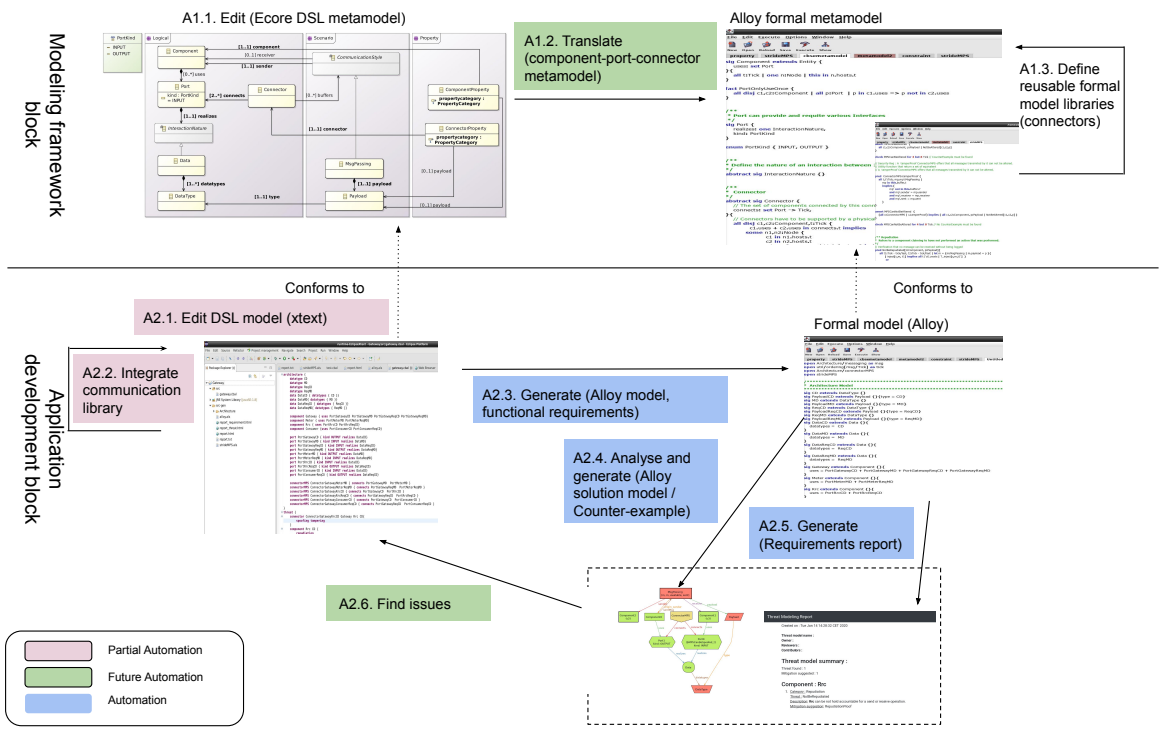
Modeling framework block

A1.1. Edit (Ecore DSL metamodel)

PortKind
INPUT
OUTPUT

Logical
Scenario
Property

Component
[1..1] component
[0..1] receiver
[1..1] sender
CommunicationStyle
[0..*] uses
Port
kind : PortKind = INPUT
[2..*] connects
Connector
[0..*] buffers
[1..1] realizes
InteractionNature
ComponentProperty
propertycategory : PropertyCategory
ConnectorProperty
propertycategory : PropertyCategory
[1..1] connector
Data
MsgPassing
[1..*] datatypes
[1..1] payload
[0..1] payload
DataType
[1..1] type
Payload
[0..1] payload

A1.2. Translate (component-port-connector metamodel)

Alloy formal metamodel

A1.3. Define reusable formal model libraries (connectors)

sig Component extends Entity {
uses set Port
}{
all t:Tick | one n:Node | this in n.host.t
}

fact PortOnlyUseOnce {
all disj c1,c2:Component | all p:Port | p in c1.uses => p not in c2.uses
}

/**
* Port can provide and require various interfaces
*/
sig Port {
realizes one InteractionNature,
kinds PortKind
}

enum PortKind { INPUT, OUTPUT }

/**
* Define the nature of an interaction between
*/
abstract sig InteractionNature {}

/**
* Connector
*/
abstract sig Connector {
// The set of components connected by this conn
connector set Port -> Tick,
// Connections have to be supported by a physical
}{
all disj c1,c2:Component,t:Tick {
c1.uses + c2.uses in connects.t implies
some n1,n2:Node {
c1 in n1.host.t
c2 in n2.host.t

Conforms to

Conforms to

Application development block

A2.1. Edit DSL model (xtext)

A2.2. Integrate communication library

Formal model (Alloy)

A2.3. Generate (Alloy model, functional requirements)

A2.4. Analyse and generate (Alloy solution model / Counter-example)

A2.5. Generate (Requirements report)

A2.6. Find issues

Threat Modeling Report
Threat model name :
Owner :
Reviewer :
Contributors :
Threat model summary :
Component : Rrc

Partial Automation
Future Automation
Automation